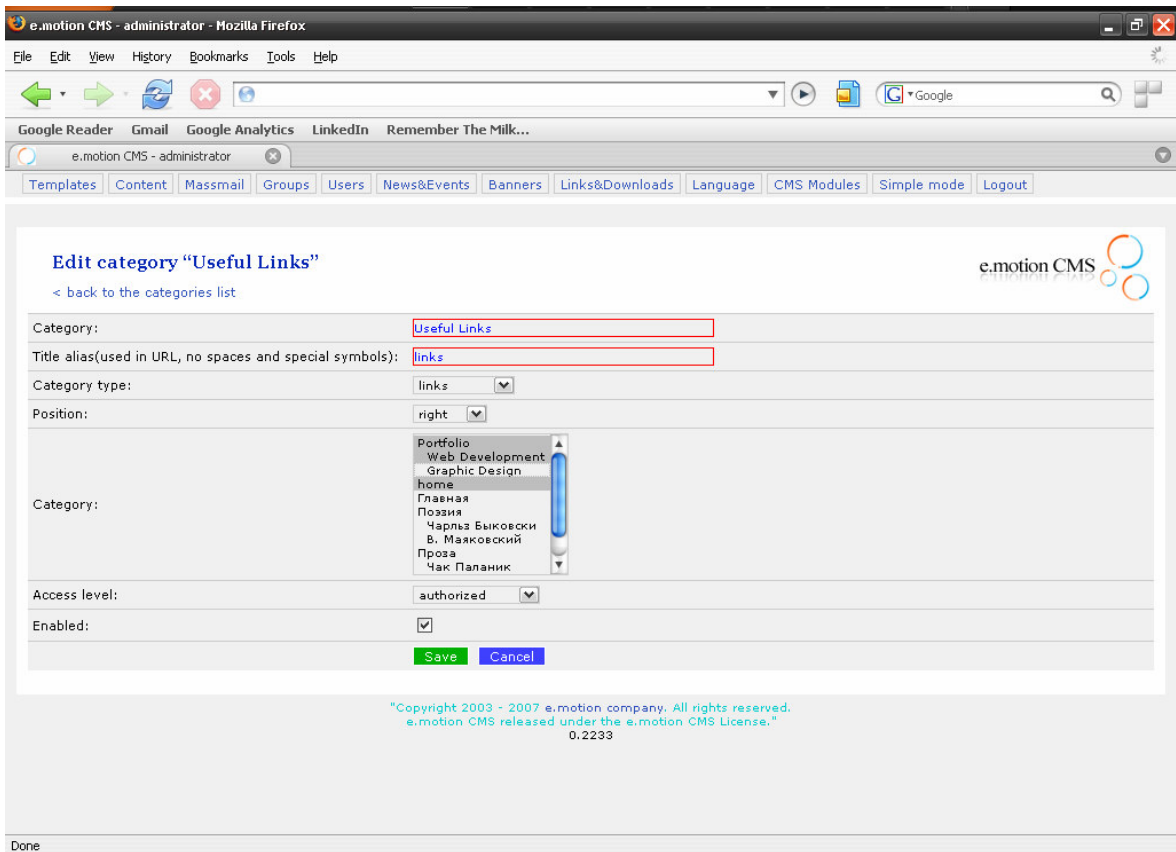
e.motion CMS - administrator - Mozilla Firefox

File Edit View History Bookmarks Tools Help

Google

Google Reader Gmail Google Analytics LinkedIn Remember The Milk...

e.motion CMS - administrator

Templates | Content | Massmail | Groups | Users | News&Events | Banners | Links&Downloads | Language | CMS Modules | Simple mode | Logout

Edit category "Useful Links"

< back to the categories list

e.motion CMS

| | |
|---|---|
| Category: | Useful Links |
| Title alias(used in URL, no spaces and special symbols): | links |
| Category type: | links |
| Position: | right |
| Category: | Portfolio<br>Web Development<br>Graphic Design<br>home<br>Главная<br>Поэзия<br>Чарльз Быковски<br>В. Маяковский<br>Проза<br>Чак Паланик |
| Access level: | authorized |
| Enabled: | |
| | Save Cancel |

"Copyright 2003 - 2007 e.motion company. All rights reserved.
e.motion CMS released under the e.motion CMS License."
0.2233

Done